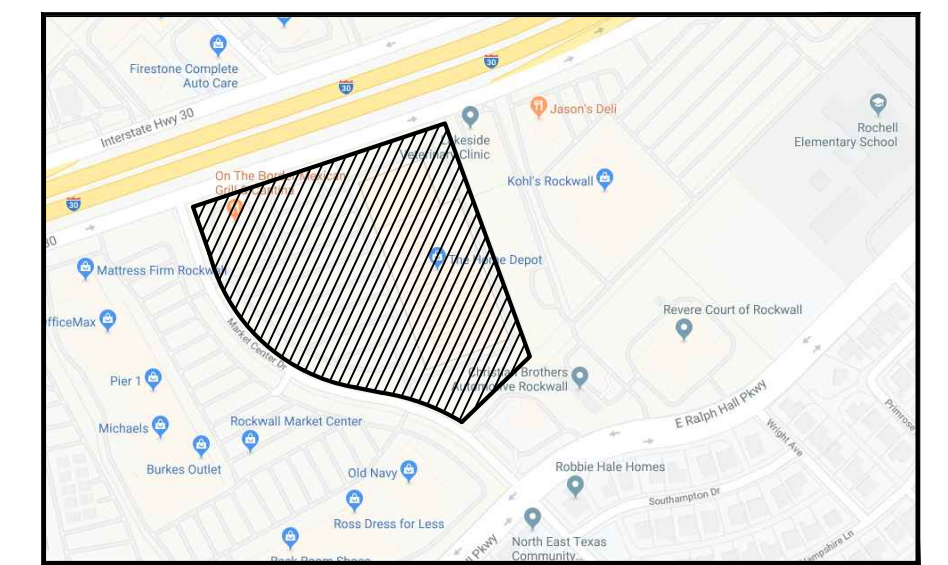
Firestone Complete Auto Care

30

30

Interstate Hwy 30

Jason's Deli

Lakeside Veterinary Clinic

Rochell Elementary School

On The Border Mexican Grill & Cantina

Kohl's Rockwall

30

30

The Home Depot

Mattress Firm Rockwall

OfficeMax

Market Center Dr

Revere Court of Rockwall

Pier 1

Christian Brothers Automotive Rockwall

E Ralph Hall Pkwy

Primrose

Wright Ave

Michaels

Rockwall Market Center

Burkes Outlet

Robbie Hale Homes

Old Navy

Southampton Dr

Ross Dress for Less

Hall Pkwy

North East Texas Community

Back Room Shoes

Hampshire Ln